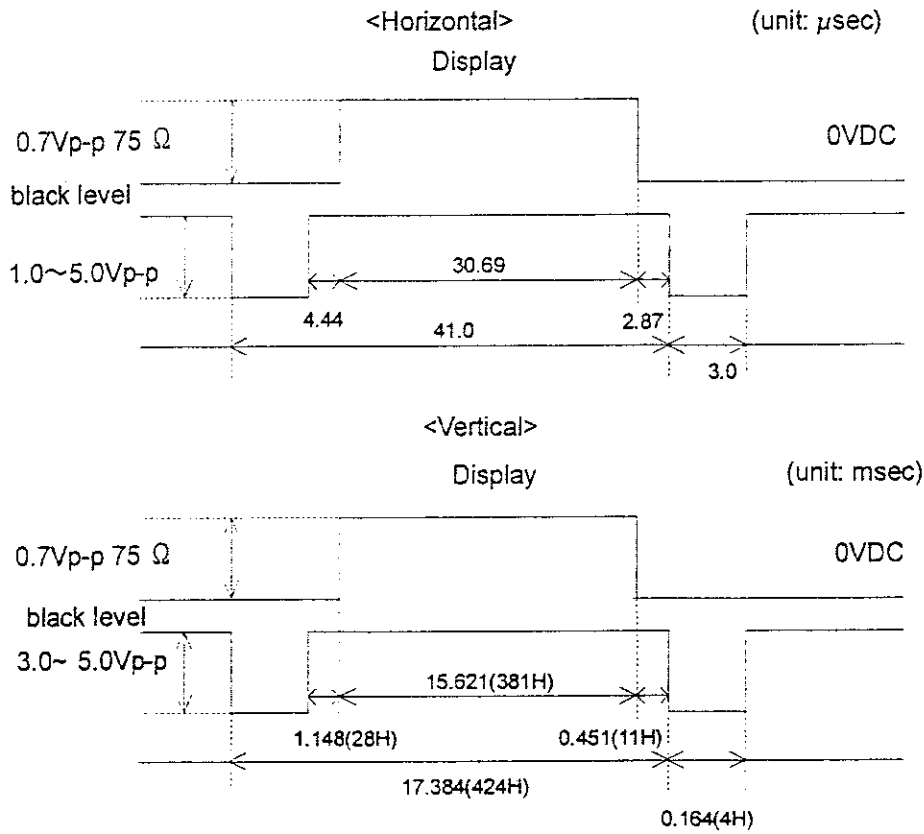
<Horizontal>

(unit: $\mu$sec)

Display

0.7Vp-p 75 Ω

0VDC

black level

1.0～5.0Vp-p

30.69

4.44

2.87

41.0

3.0

<Vertical>

Display

(unit: msec)

0.7Vp-p 75 Ω

0VDC

black level

3.0～ 5.0Vp-p

15.621(381H)

1.148(28H)

0.451(11H)

17.384(424H)

0.164(4H)